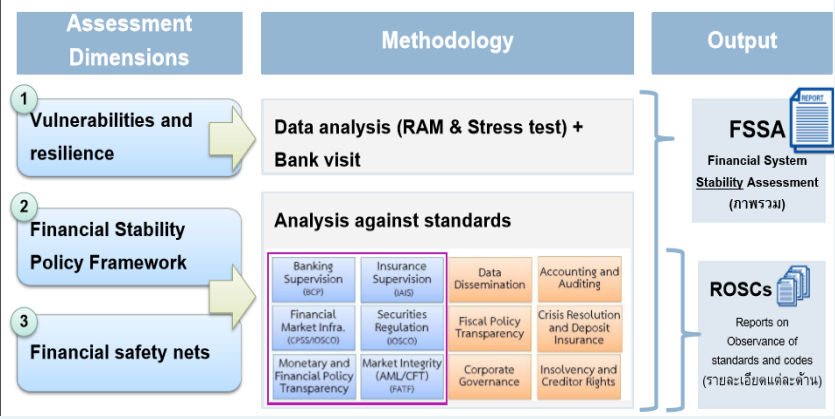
Assessment Dimensions

Methodology

Output

1 Vulnerabilities and resilience

2 Financial Stability Policy Framework

3 Financial safety nets

Data analysis (RAM & Stress test) + Bank visit

Analysis against standards

| Banking Supervision (BCP) | Insurance Supervision (IAIS) | Data Dissemination | Accounting and Auditing |
|---|---|---|---|
| Financial Market Infra. (CPSS/IOSCO) | Securities Regulation (IOSCO) | Fiscal Policy Transparency | Crisis Resolution and Deposit Insurance |
| Monetary and Financial Policy Transparency | Market Integrity (AML/CFT) (FATF) | Corporate Governance | Insolvency and Creditor Rights |

REPORT

FSSA
Financial System Stability Assessment (ภาพรวม)

ROSCs
Reports on Observance of standards and codes (รายละเอียดแต่ละด้าน)